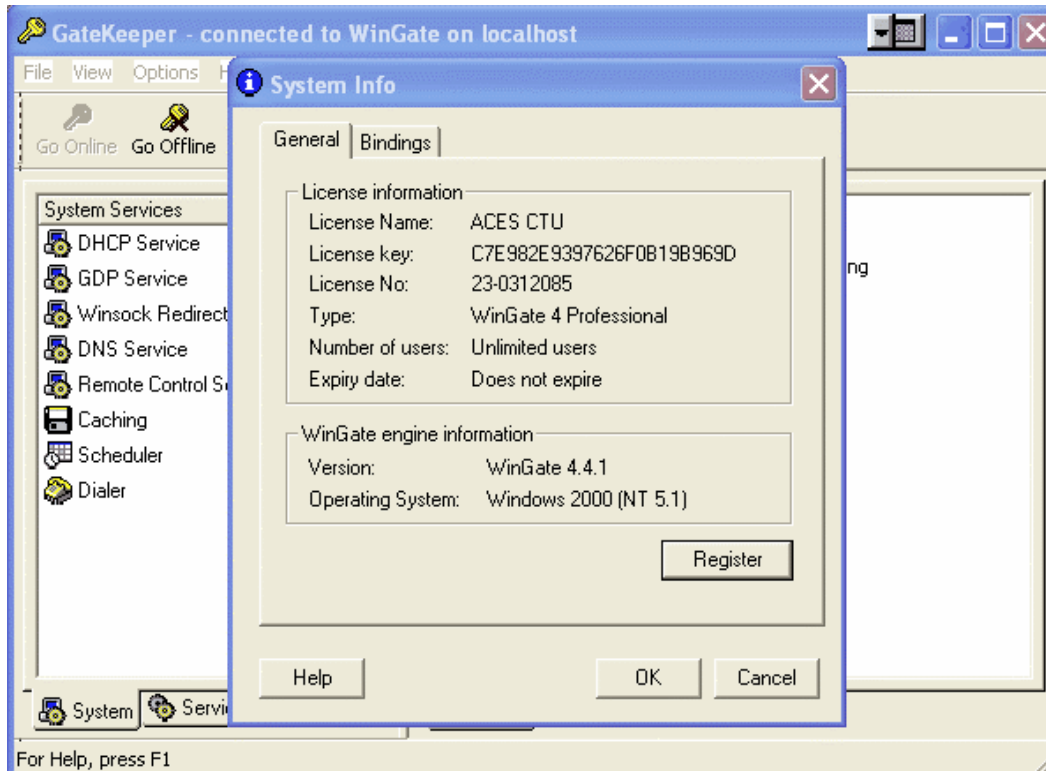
GateKeeper - connected to WinGate on localhost

File View Options H

Go Online Go Offline

System Services
DHCP Service
GDP Service
Winsock Redirect
DNS Service
Remote Control S
Caching
Scheduler
Dialer

System Servi

ng

For Help, press F1

System Info

General Bindings

License information
License Name: ACES CTU
License key: C7E982E9397626F0B19B969D
License No: 23-0312085
Type: WinGate 4 Professional
Number of users: Unlimited users
Expiry date: Does not expire

WinGate engine information
Version: WinGate 4.4.1
Operating System: Windows 2000 (NT 5.1)

Register

Help OK Cancel